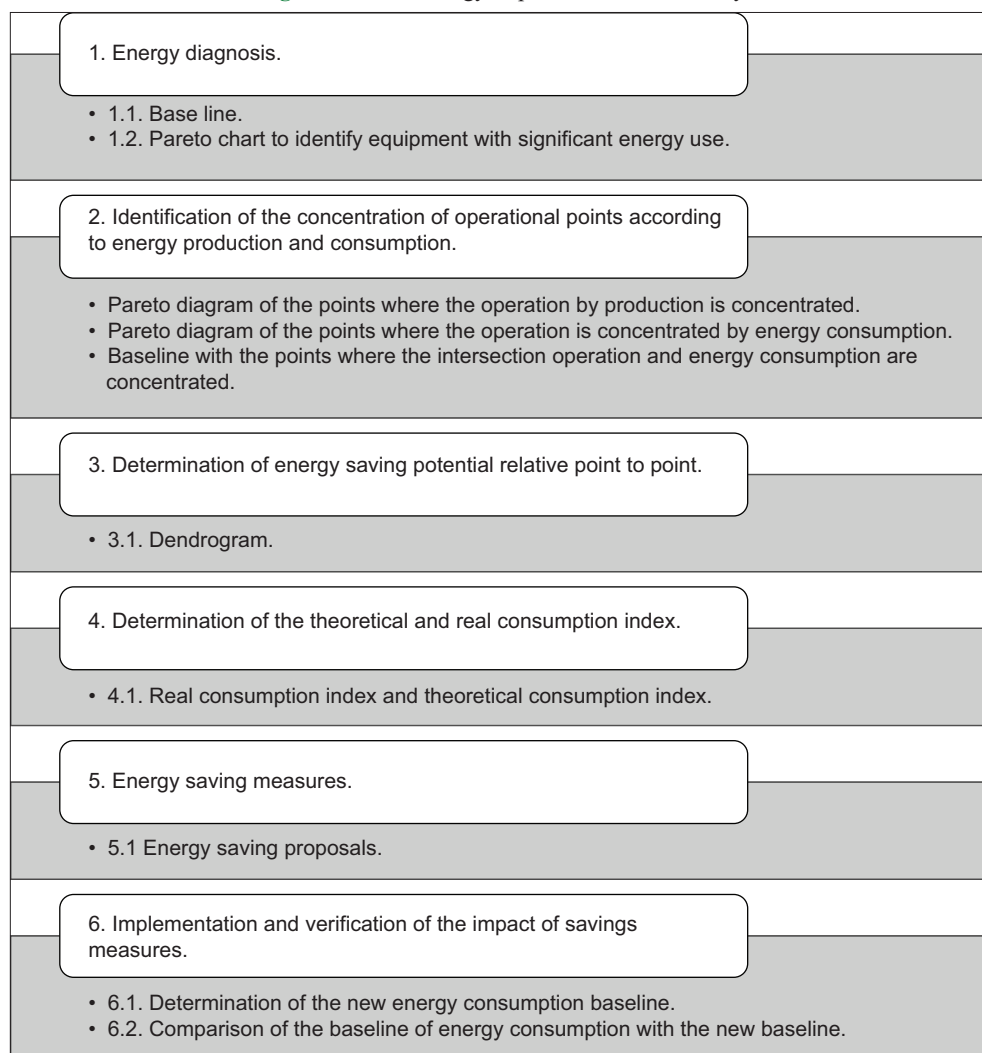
1. Energy diagnosis.

• 1.1. Base line.
• 1.2. Pareto chart to identify equipment with significant energy use.

2. Identification of the concentration of operational points according to energy production and consumption.

• Pareto diagram of the points where the operation by production is concentrated.
• Pareto diagram of the points where the operation is concentrated by energy consumption.
• Baseline with the points where the intersection operation and energy consumption are concentrated.

3. Determination of energy saving potential relative point to point.

• 3.1. Dendrogram.

4. Determination of the theoretical and real consumption index.

• 4.1. Real consumption index and theoretical consumption index.

5. Energy saving measures.

• 5.1 Energy saving proposals.

6. Implementation and verification of the impact of savings measures.

• 6.1. Determination of the new energy consumption baseline.
• 6.2. Comparison of the baseline of energy consumption with the new baseline.